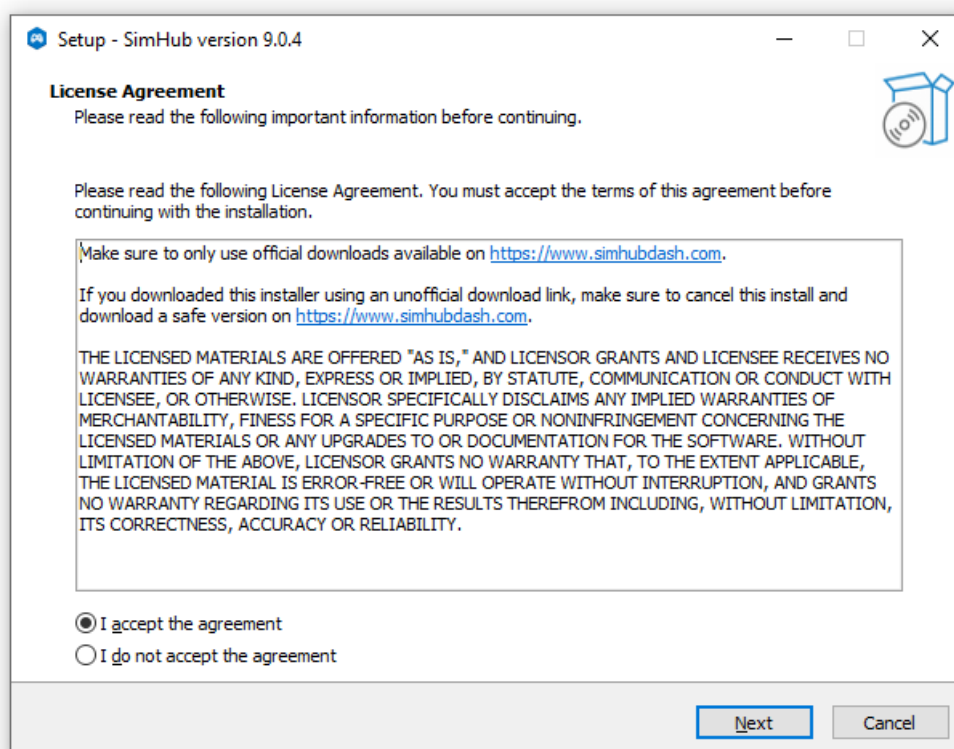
Setup - SimHub version 9.0.4

License Agreement
Please read the following important information before continuing.

Please read the following License Agreement. You must accept the terms of this agreement before continuing with the installation.

Make sure to only use official downloads available on https://www.simhubdash.com.

If you downloaded this installer using an unofficial download link, make sure to cancel this install and download a safe version on https://www.simhubdash.com.

THE LICENSED MATERIALS ARE OFFERED "AS IS," AND LICENSOR GRANTS AND LICENSEE RECEIVES NO WARRANTIES OF ANY KIND, EXPRESS OR IMPLIED, BY STATUTE, COMMUNICATION OR CONDUCT WITH LICENSEE, OR OTHERWISE. LICENSOR SPECIFICALLY DISCLAIMS ANY IMPLIED WARRANTIES OF MERCHANTABILITY, FINESS FOR A SPECIFIC PURPOSE OR NONINFRINGEMENT CONCERNING THE LICENSED MATERIALS OR ANY UPGRADES TO OR DOCUMENTATION FOR THE SOFTWARE. WITHOUT LIMITATION OF THE ABOVE, LICENSOR GRANTS NO WARRANTY THAT, TO THE EXTENT APPLICABLE, THE LICENSED MATERIAL IS ERROR-FREE OR WILL OPERATE WITHOUT INTERRUPTION, AND GRANTS NO WARRANTY REGARDING ITS USE OR THE RESULTS THEREFROM INCLUDING, WITHOUT LIMITATION, ITS CORRECTNESS, ACCURACY OR RELIABILITY.

I accept the agreement
I do not accept the agreement

Next
Cancel